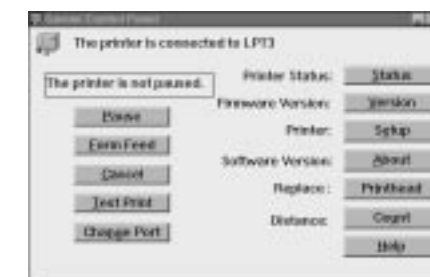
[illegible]

The printer is connected to LPT3

The printer is not paused.

Pause

Form Feed

Cancel

Test Print

Change Port

Printer Status: Status

Firmware Version: Version

Printer: Setup

Software Version: About

Replace: Printhead

Distance: Count

Help